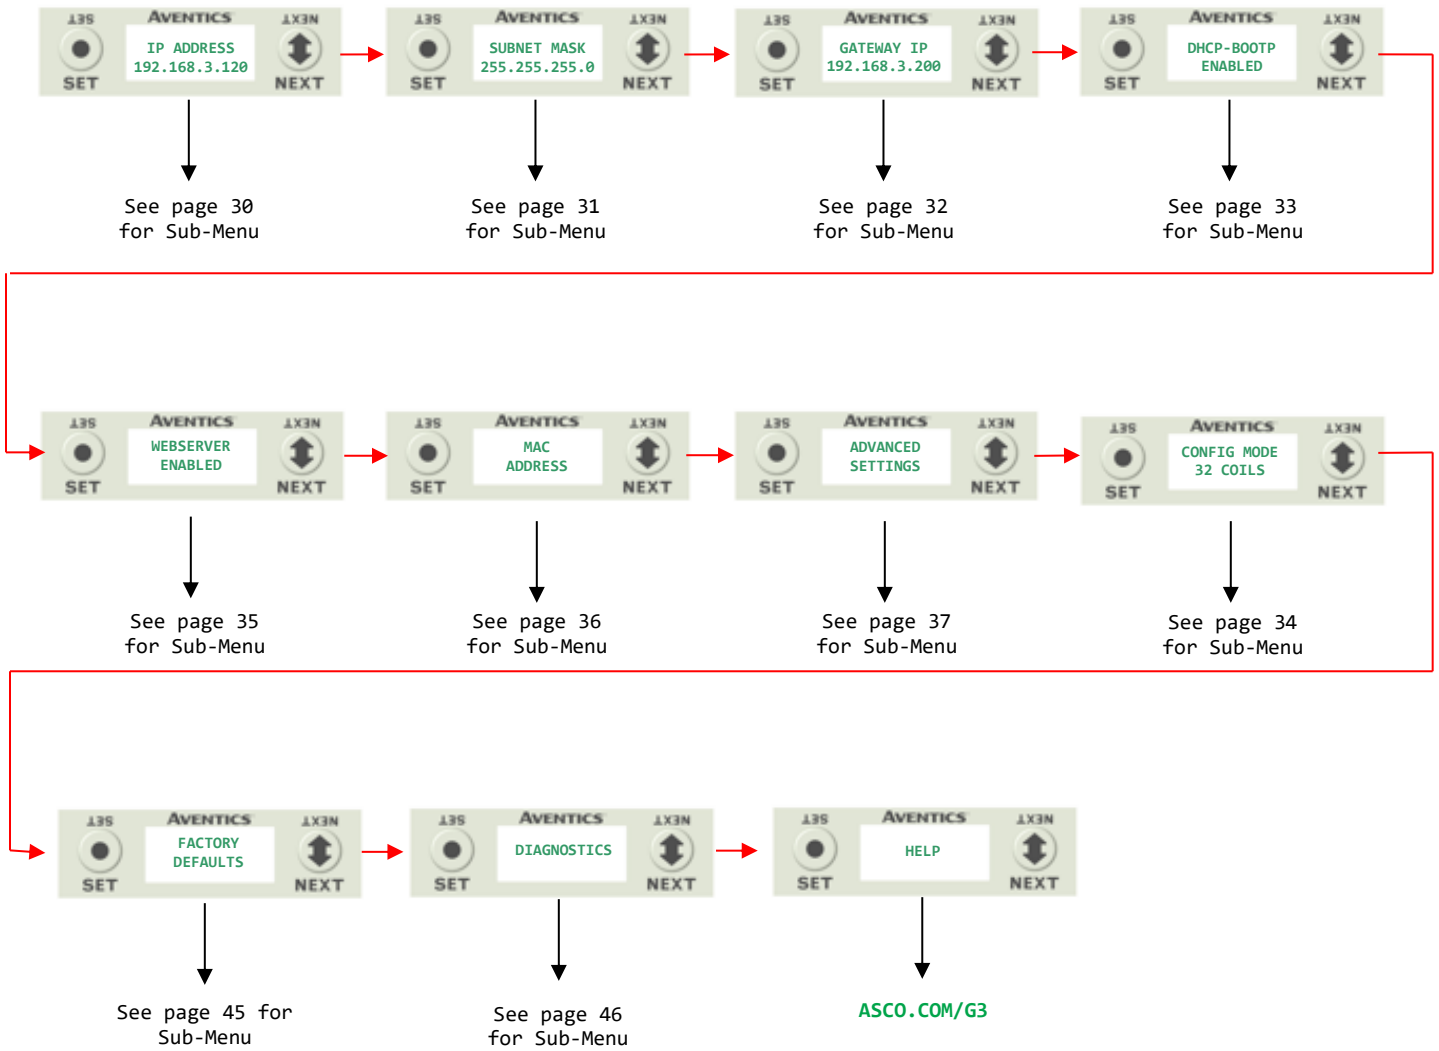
SET AVENTICS NEXT
IP ADDRESS 192.168.3.120
SET NEXT

See page 30 for Sub-Menu

SET AVENTICS NEXT
SUBNET MASK 255.255.255.0
SET NEXT

See page 31 for Sub-Menu

SET AVENTICS NEXT
GATEWAY IP 192.168.3.200
SET NEXT

See page 32 for Sub-Menu

SET AVENTICS NEXT
DHCP-BOOTP ENABLED
SET NEXT

See page 33 for Sub-Menu

SET AVENTICS NEXT
WEBSERVER ENABLED
SET NEXT

See page 35 for Sub-Menu

SET AVENTICS NEXT
MAC ADDRESS
SET NEXT

See page 36 for Sub-Menu

SET AVENTICS NEXT
ADVANCED SETTINGS
SET NEXT

See page 37 for Sub-Menu

SET AVENTICS NEXT
CONFIG MODE 32 COILS
SET NEXT

See page 34 for Sub-Menu

SET AVENTICS NEXT
FACTORY DEFAULTS
SET NEXT

See page 45 for Sub-Menu

SET AVENTICS NEXT
DIAGNOSTICS
SET NEXT

See page 46 for Sub-Menu

SET AVENTICS NEXT
HELP
SET NEXT

ASCO.COM/G3